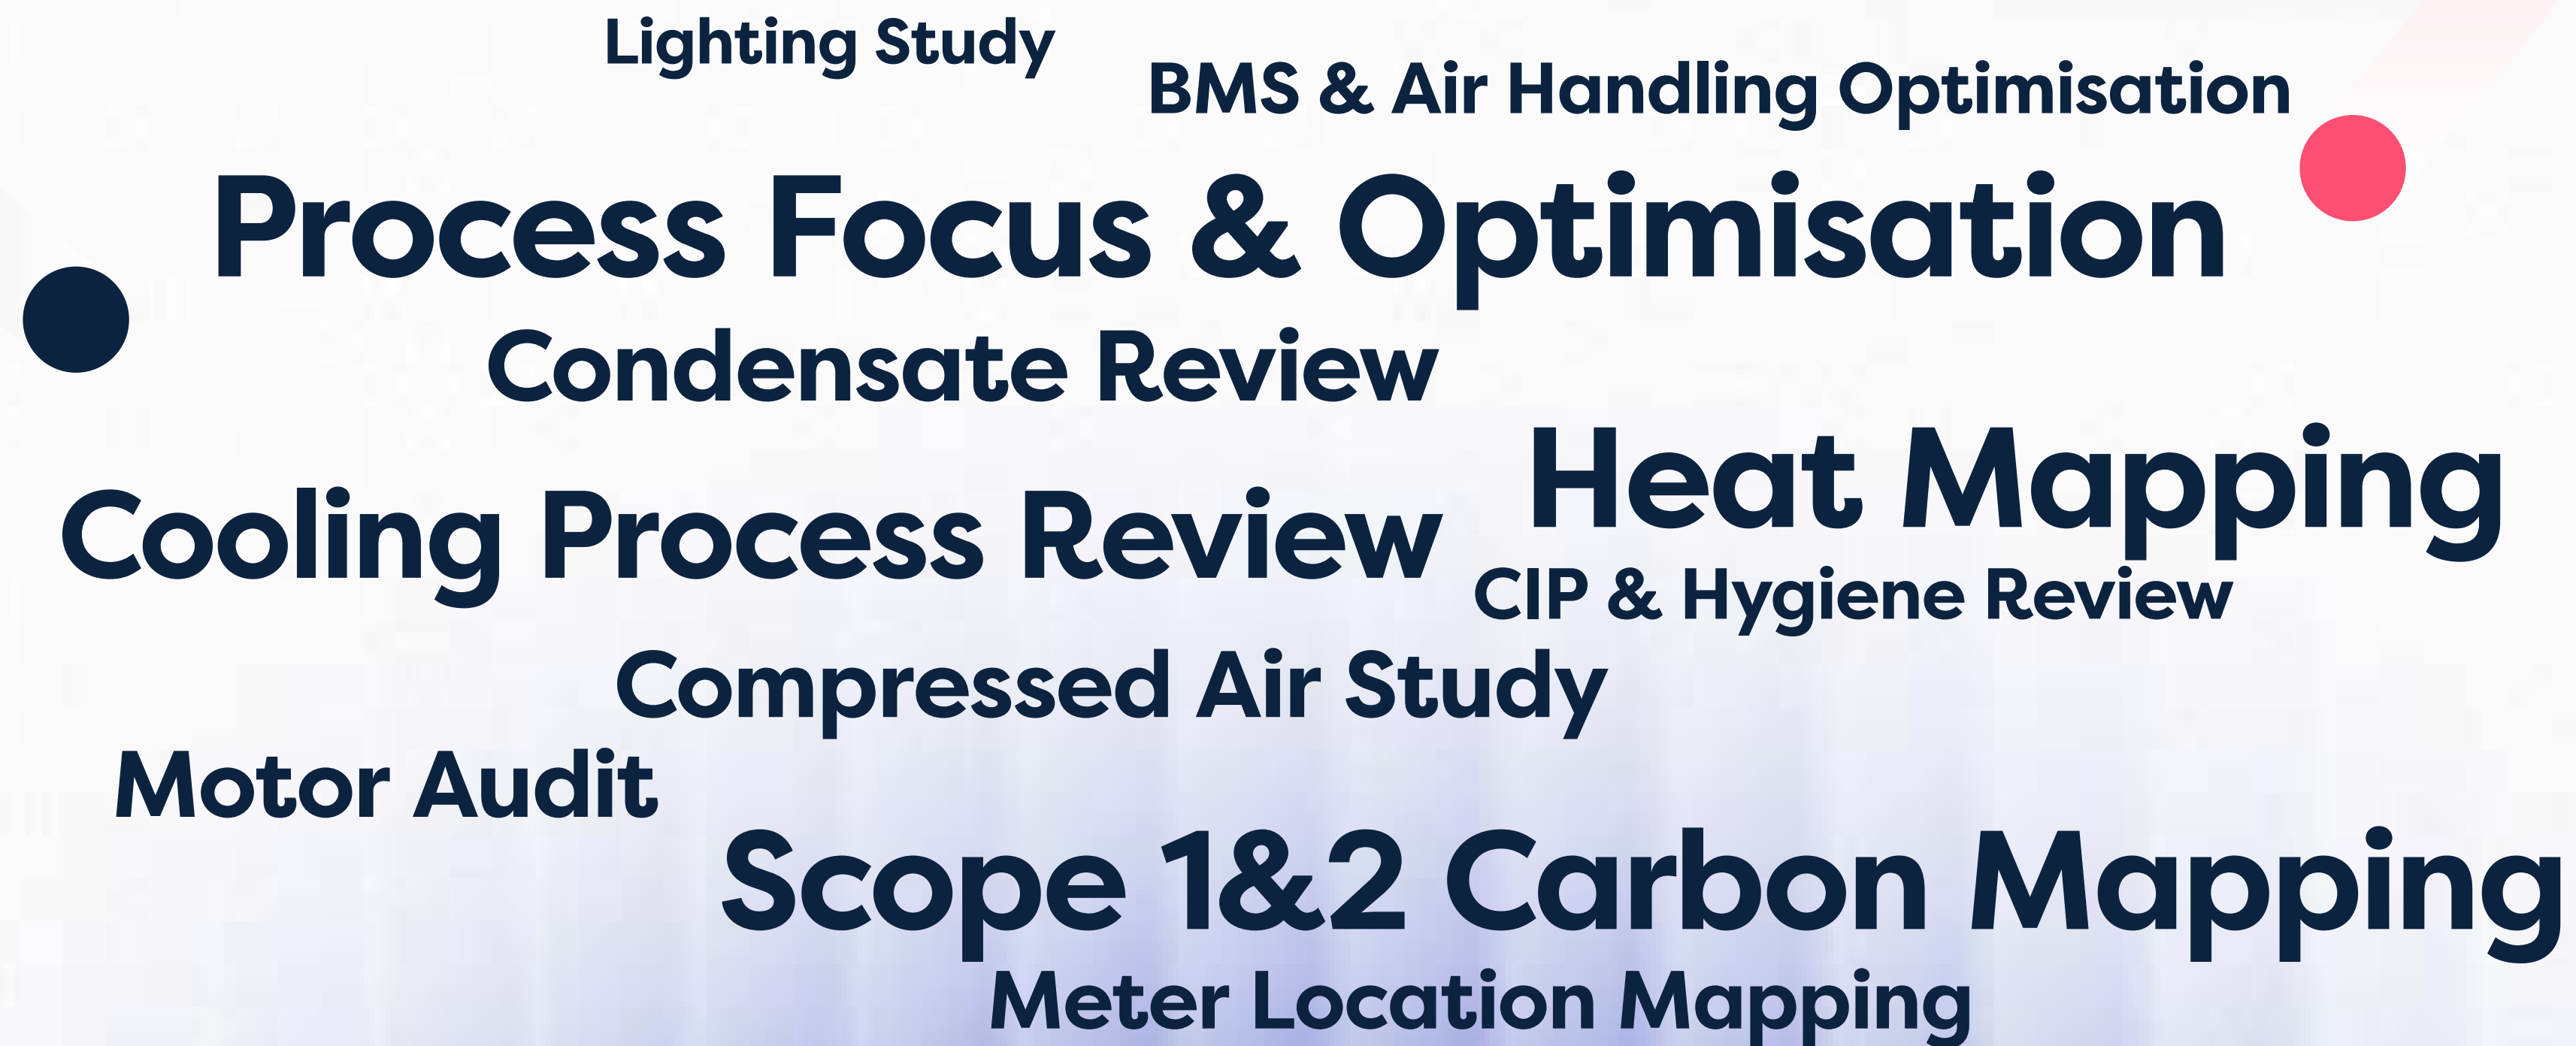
Lighting Study
BMS & Air Handling Optimisation
Process Focus & Optimisation
Condensate Review
Cooling Process Review
Heat Mapping
CIP & Hygiene Review
Compressed Air Study
Motor Audit
Scope 1&2 Carbon Mapping
Meter Location Mapping